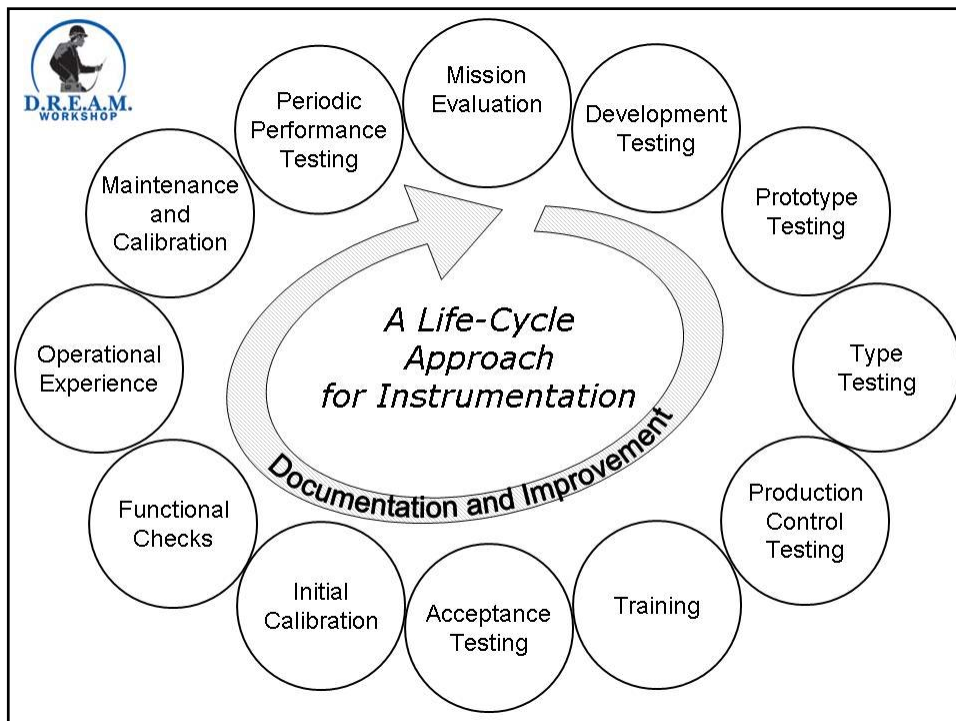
D.R.E.A.M.
WORKSHOP

Mission Evaluation

Development Testing

Prototype Testing

Type Testing

Production Control Testing

Training

Acceptance Testing

Initial Calibration

Functional Checks

Operational Experience

Maintenance and Calibration

Periodic Performance Testing

A Life-Cycle Approach for Instrumentation

Documentation and Improvement